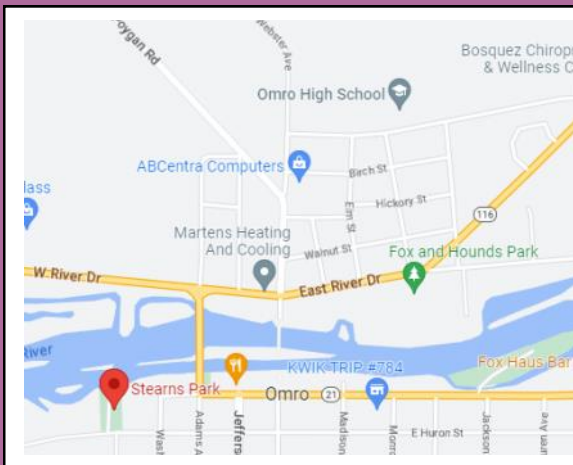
oygan Rd

Webster Ave

Bosquez Chiropr
& Wellness C

Omro High School

ABCentra Computers

Birch St

Hickory St

lass

Elm St

116

Martens Heating
And Cooling

Walnut St

Fox and Hounds Park

W River Dr

East River Dr

River

KWIK TRIP #784

Fox Haus Bar

Stearns Park

Omro

21

Was

Adams A

Jeffers

Madison

Monro

E Huron St

Jackson

Ave